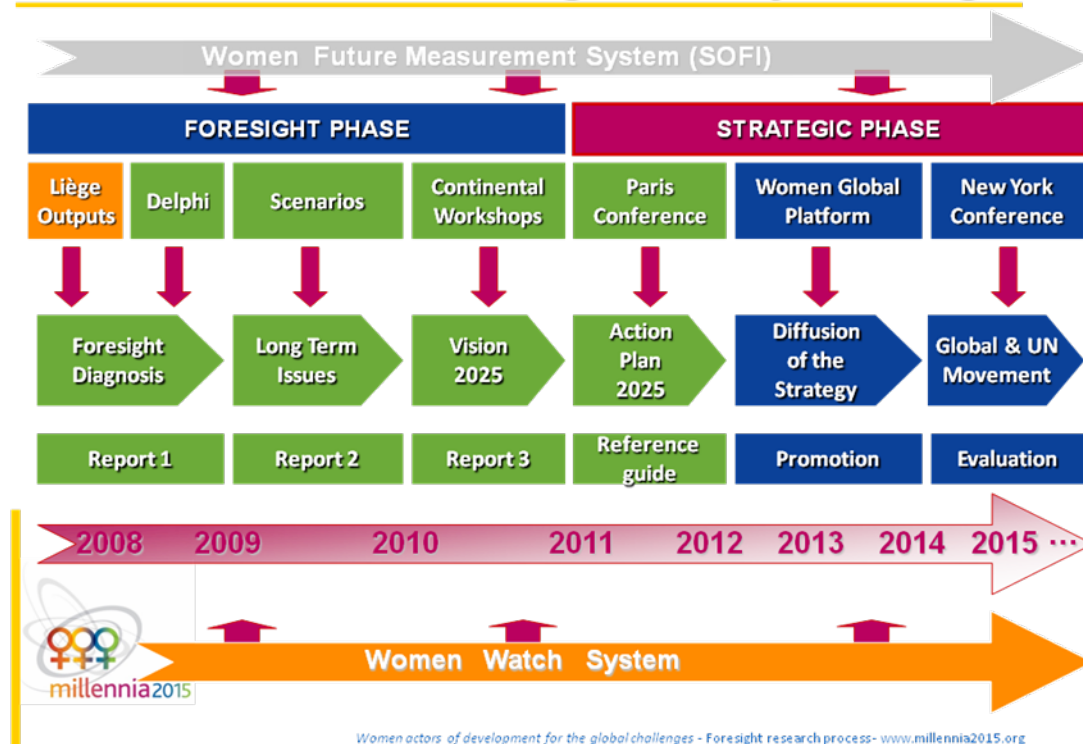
Women Future Measurement System (SOFI)

FORESIGHT PHASE

STRATEGIC PHASE

Liège Outputs

Delphi

Scenarios

Continental Workshops

Paris Conference

Women Global Platform

New York Conference

Foresight Diagnosis

Long Term Issues

Vision 2025

Action Plan 2025

Diffusion of the Strategy

Global & UN Movement

Report 1

Report 2

Report 3

Reference guide

Promotion

Evaluation

2008 2009 2010 2011 2012 2013 2014 2015 …

millennia2015

Women Watch System

Women actors of development for the global challenges - Foresight research process- www.millennia2015.org